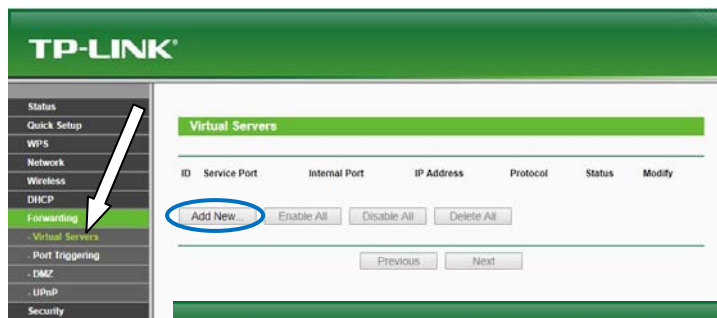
TP-LINK®

Status
Quick Setup
WPS
Network
Wireless
DHCP
Forwarding
- Virtual Servers
- Port Triggering
- DMZ
- UPnP
Security

Virtual Servers

| ID | Service Port | Internal Port | IP Address | Protocol | Status | Modify |
|---|---|---|---|---|---|---|

Add New... Enable All Disable All Delete All

Previous Next